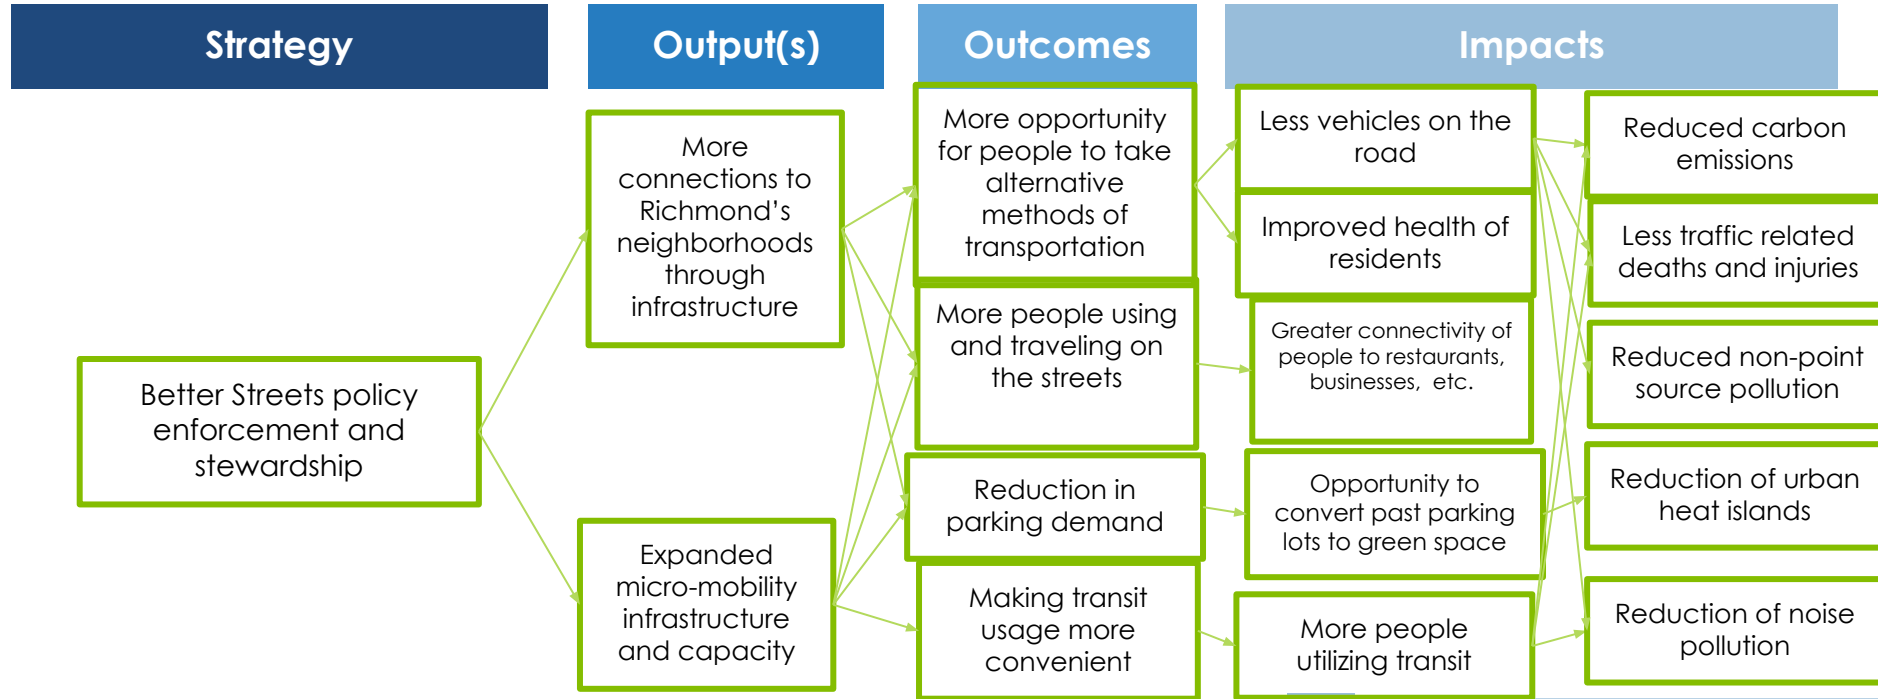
Strategy

Output(s)

Outcomes

Impacts

Better Streets policy enforcement and stewardship

More connections to Richmond's neighborhoods through infrastructure

Expanded micro-mobility infrastructure and capacity

More opportunity for people to take alternative methods of transportation

More people using and traveling on the streets

Reduction in parking demand

Making transit usage more convenient

Less vehicles on the road

Improved health of residents

Greater connectivity of people to restaurants, businesses, etc.

Opportunity to convert past parking lots to green space

More people utilizing transit

Reduced carbon emissions

Less traffic related deaths and injuries

Reduced non-point source pollution

Reduction of urban heat islands

Reduction of noise pollution